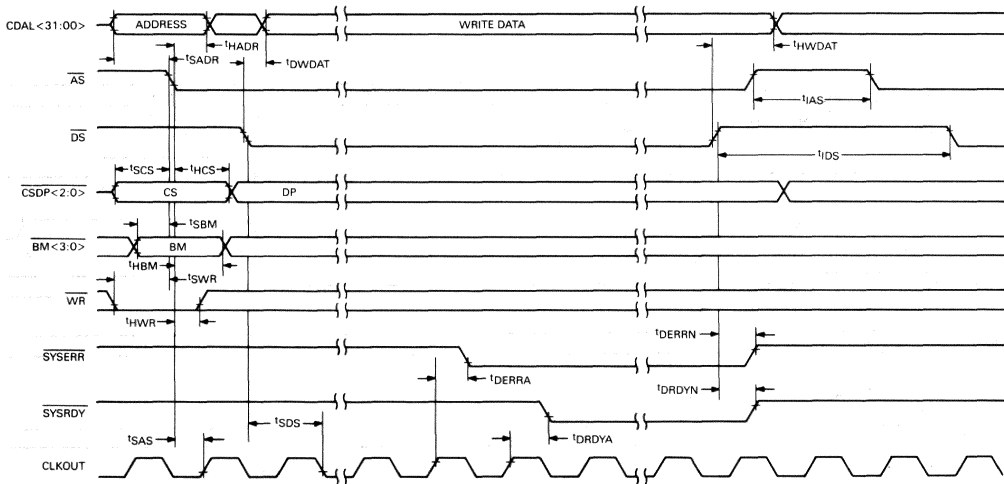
CDAL <31:00>
ADDRESS
WRITE DATA
$t_{HADR}$
$t_{HWDAT}$
$t_{SADR}$
$t_{DWDAT}$
$\overline{AS}$
$t_{IAS}$
$\overline{DS}$
$t_{SCS}$
$t_{HCS}$
$t_{IDS}$
$\overline{CSDP}$<2:0>
CS
DP
$t_{SBM}$
$\overline{BM}$<3:0>
BM
$t_{HBM}$
$t_{SWR}$
$\overline{WR}$
$t_{HWR}$
$t_{DERRN}$
$\overline{SYSERR}$
$t_{DERRA}$
$t_{DRDYN}$
$\overline{SYSRDY}$
$t_{SDS}$
$t_{SAS}$
$t_{DRDYA}$
CLKOUT